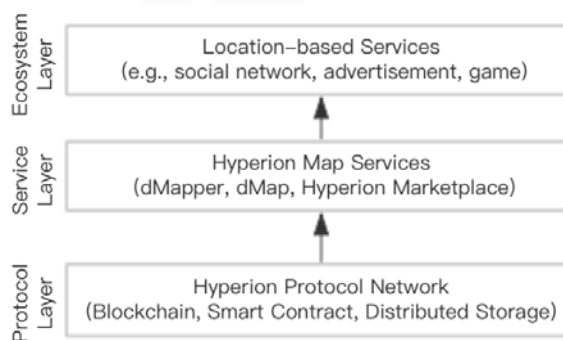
Ecosystem Layer

Location-based Services
(e.g., social network, advertisement, game)

Service Layer

Hyperion Map Services
(dMapper, dMap, Hyperion Marketplace)

Protocol Layer

Hyperion Protocol Network
(Blockchain, Smart Contract, Distributed Storage)